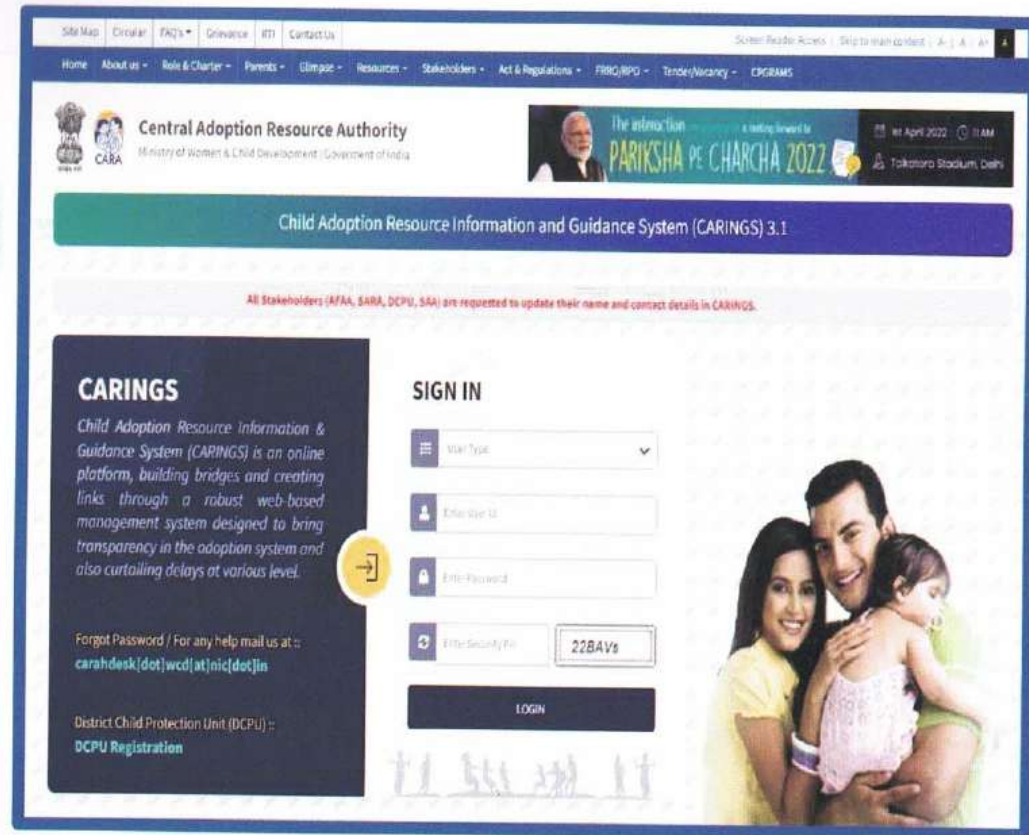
Site Map | Circular | FAQ's | Grievance | RTI | Contact Us

Screen Reader Access | Skip to main content | A- | A | A+

Home | About us | Role & Charter | Parents | Glimpse | Resources | Stakeholders | Act & Regulations | FRRO/RPO | Tender/Vacancy | CPGRAMS

CARA

Central Adoption Resource Authority
Ministry of Women & Child Development | Government of India

The interaction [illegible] a setting forward to
PARIKSHA PE CHARCHA 2022
1st April 2022 11 AM
Talkatora Stadium, Delhi

Child Adoption Resource Information and Guidance System (CARINGS) 3.1

All Stakeholders (AFAA, SARA, DCPU, SAA) are requested to update their name and contact details in CARINGS.

CARINGS

Child Adoption Resource Information & Guidance System (CARINGS) is an online platform, building bridges and creating links through a robust web-based management system designed to bring transparency in the adoption system and also curtailing delays at various level.

Forgot Password / For any help mail us at ::
carahdesk[dot]wcd[at]nic[dot]in

District Child Protection Unit (DCPU) ::
DCPU Registration

SIGN IN

User Type

Enter User Id

Enter Password

Enter Security Pin

22BAVs

LOGIN